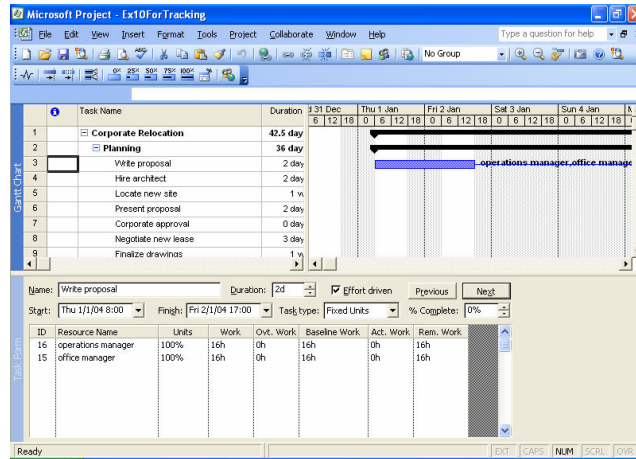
Microsoft Project - Ex10ForTracking

File Edit View Insert Format Tools Project Collaborate Window Help

Type a question for help

No Group

0% 25% 50% 75% 100%

Gantt Chart

| | | Task Name | Duration |
|---|---|---|---|
| 1 | | Corporate Relocation | 42.5 day |
| 2 | | Planning | 36 day |
| 3 | | Write proposal | 2 day |
| 4 | | Hire architect | 2 day |
| 5 | | Locate new site | 1 w |
| 6 | | Present proposal | 2 day |
| 7 | | Corporate approval | 0 day |
| 8 | | Negotiate new lease | 3 day |
| 9 | | Finalize drawings | 1 w |

31 Dec Thu 1 Jan Fri 2 Jan Sat 3 Jan Sun 4 Jan
6 12 18 0 6 12 18 0 6 12 18 0 6 12 18 0 6 12 18

operations manager,office manage

Task Form

Name: Write proposal Duration: 2d Effort driven Previous Next

Start: Thu 1/1/04 8:00 Finish: Fri 2/1/04 17:00 Task type: Fixed Units % Complete: 0%

| ID | Resource Name | Units | Work | Ovt. Work | Baseline Work | Act. Work | Rem. Work |
|---|---|---|---|---|---|---|---|
| 16 | operations manager | 100% | 16h | 0h | 16h | 0h | 16h |
| 15 | office manager | 100% | 16h | 0h | 16h | 0h | 16h |

Ready EXT CAPS NUM SCRL OVR